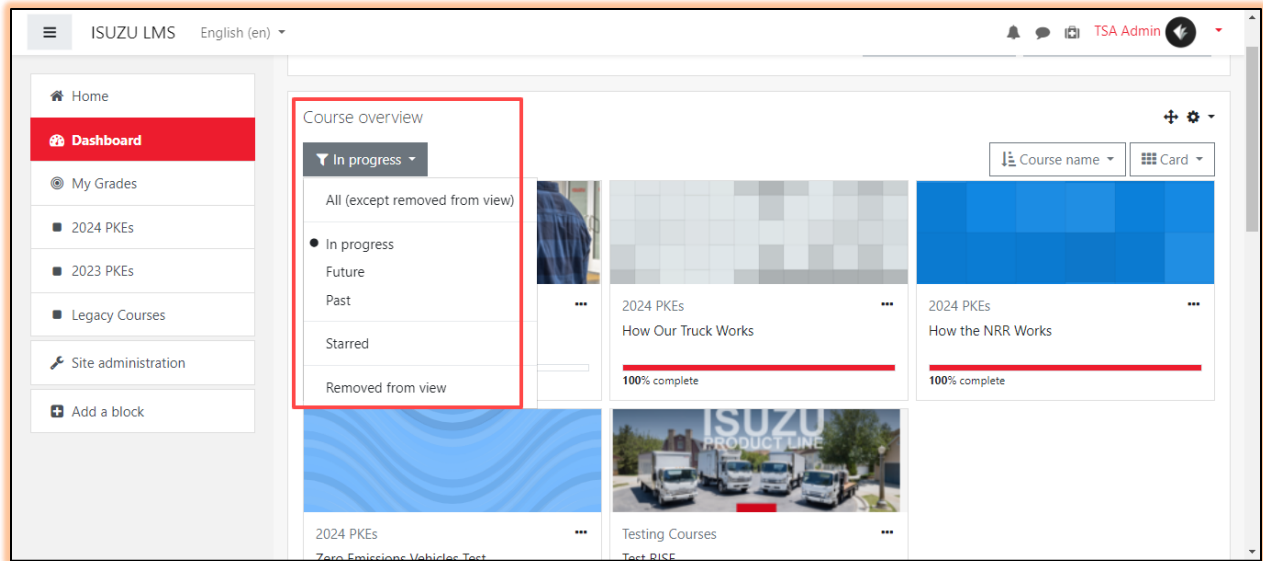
ISUZU LMS English (en)

TSA Admin

Home
Dashboard
My Grades
2024 PKEs
2023 PKEs
Legacy Courses
Site administration
Add a block

Course overview

In progress

All (except removed from view)
In progress
Future
Past
Starred
Removed from view

Course name
Card

2024 PKEs
How Our Truck Works
100% complete

2024 PKEs
How the NRR Works
100% complete

ISUZU
PRODUCT LINE

2024 PKEs
Zero Emissions Vehicles Test

Testing Courses
Test RISE